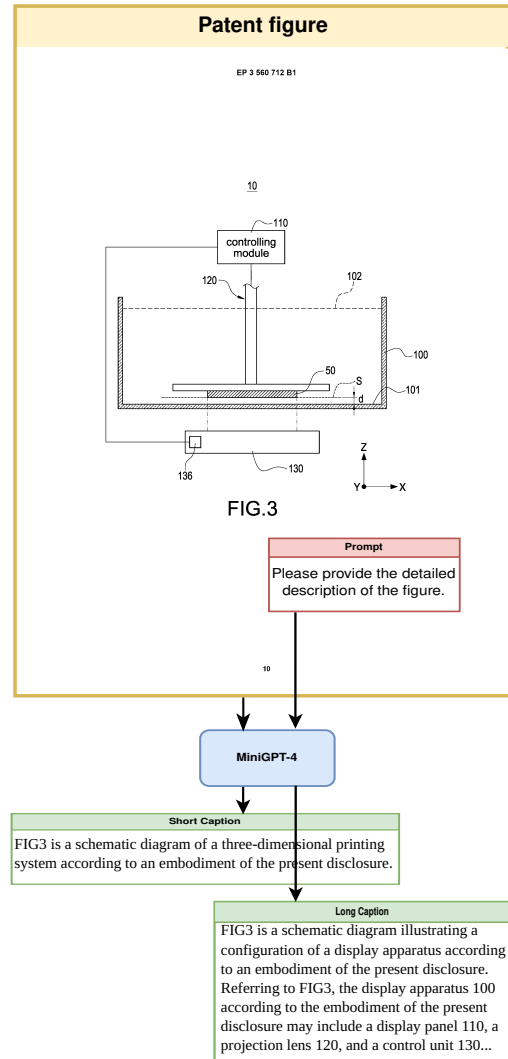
Patent figure

EP 3 560 712 B1

10

110

controlling module

120

102

100

50

S

d

101

136

130

Z

Y

X

FIG.3

Prompt

Please provide the detailed description of the figure.

10

MiniGPT-4

Short Caption

FIG3 is a schematic diagram of a three-dimensional printing system according to an embodiment of the present disclosure.

Long Caption

FIG3 is a schematic diagram illustrating a configuration of a display apparatus according to an embodiment of the present disclosure. Referring to FIG3, the display apparatus 100 according to the embodiment of the present disclosure may include a display panel 110, a projection lens 120, and a control unit 130...